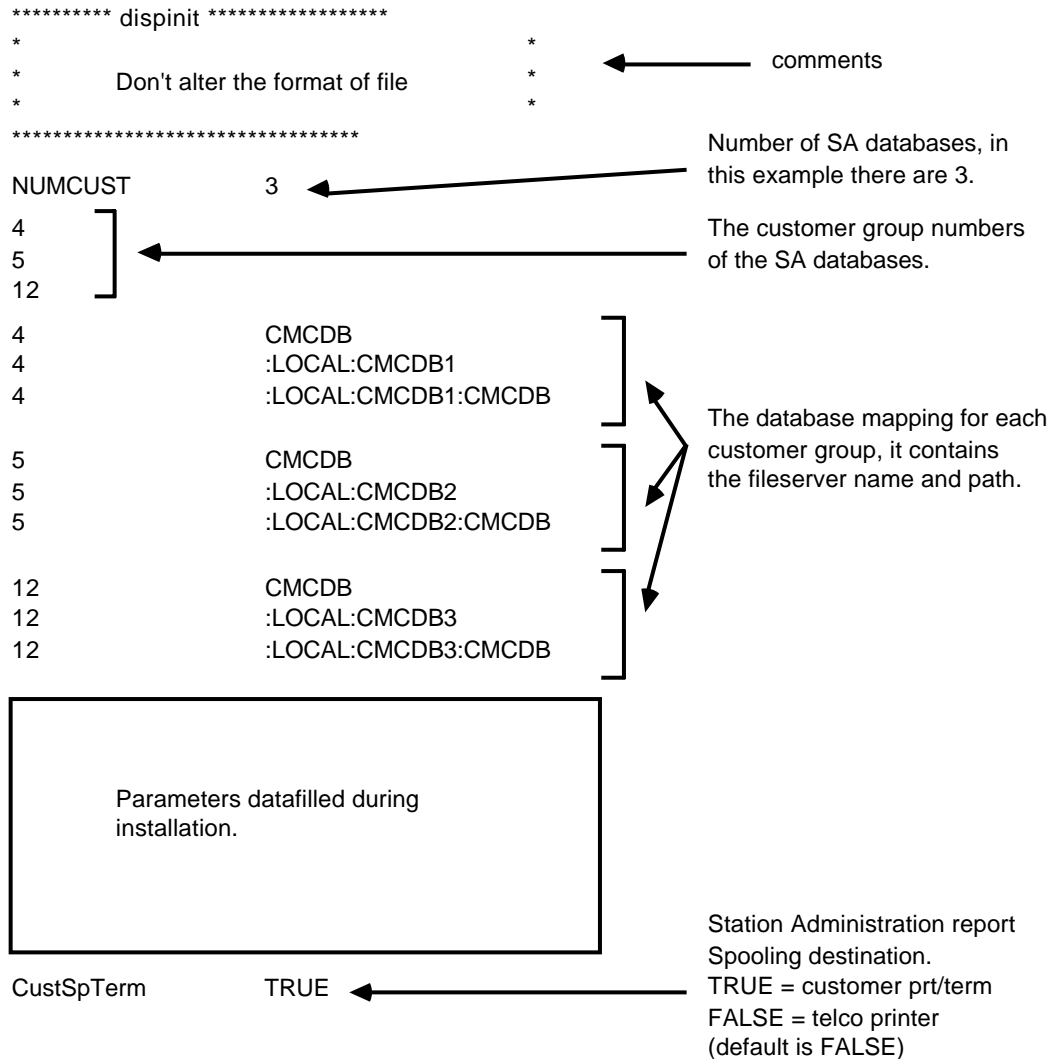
********** dispinit ******************
* *
* Don't alter the format of file *
* *
**********************************

comments

NUMCUST 3

Number of SA databases, in this example there are 3.

4
5
12

The customer group numbers of the SA databases.

4 CMCDB
4 :LOCAL:CMCDB1
4 :LOCAL:CMCDB1:CMCDB

5 CMCDB
5 :LOCAL:CMCDB2
5 :LOCAL:CMCDB2:CMCDB

12 CMCDB
12 :LOCAL:CMCDB3
12 :LOCAL:CMCDB3:CMCDB

The database mapping for each customer group, it contains the fileserver name and path.

Parameters datafilled during installation.

CustSpTerm TRUE

Station Administration report Spooling destination.
TRUE = customer prt/term
FALSE = telco printer
(default is FALSE)